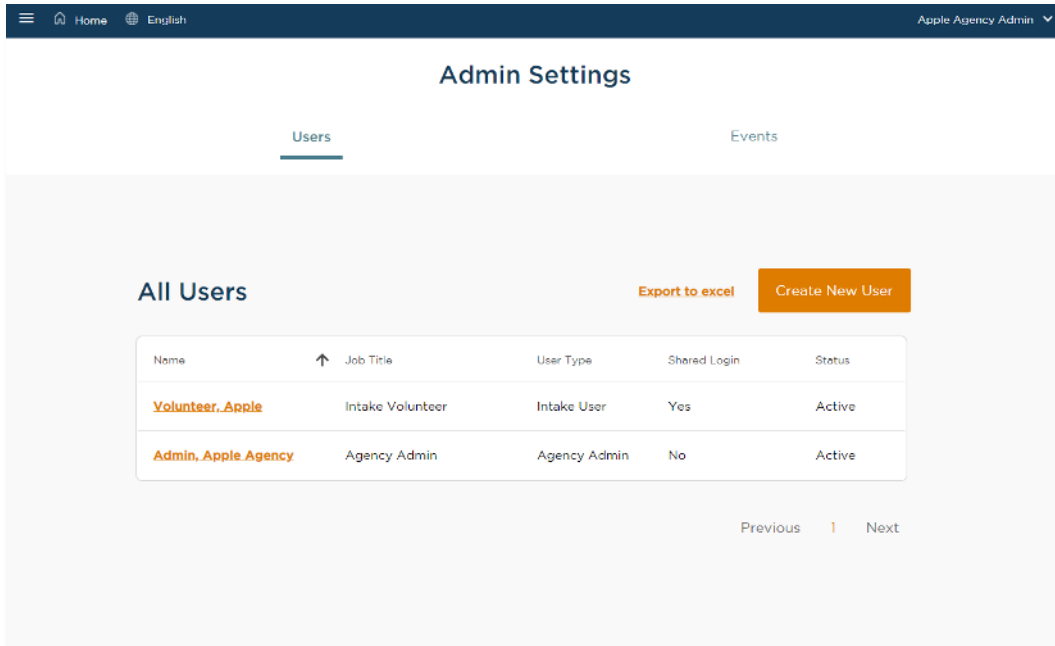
Home English Apple Agency Admin

Admin Settings

Users Events

All Users

Export to excel Create New User

| Name | Job Title | User Type | Shared Login | Status |
|---|---|---|---|---|
| Volunteer, Apple | Intake Volunteer | Intake User | Yes | Active |
| Admin, Apple Agency | Agency Admin | Agency Admin | No | Active |

Previous 1 Next